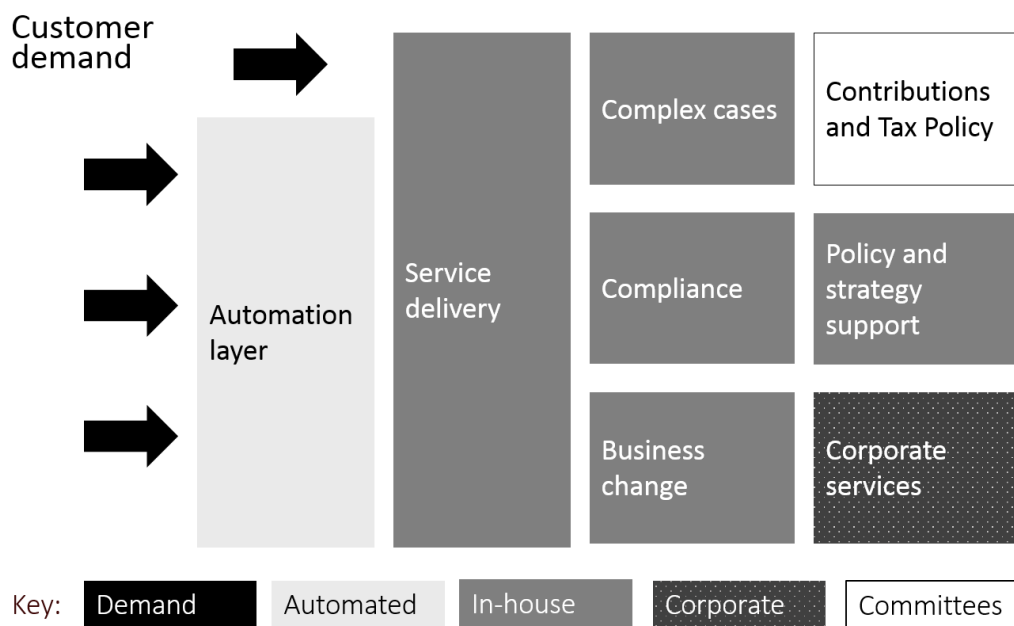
Customer demand

Automation layer

Service delivery

Complex cases

Compliance

Business change

Contributions and Tax Policy

Policy and strategy support

Corporate services

Key: Demand Automated In-house Corporate Committees